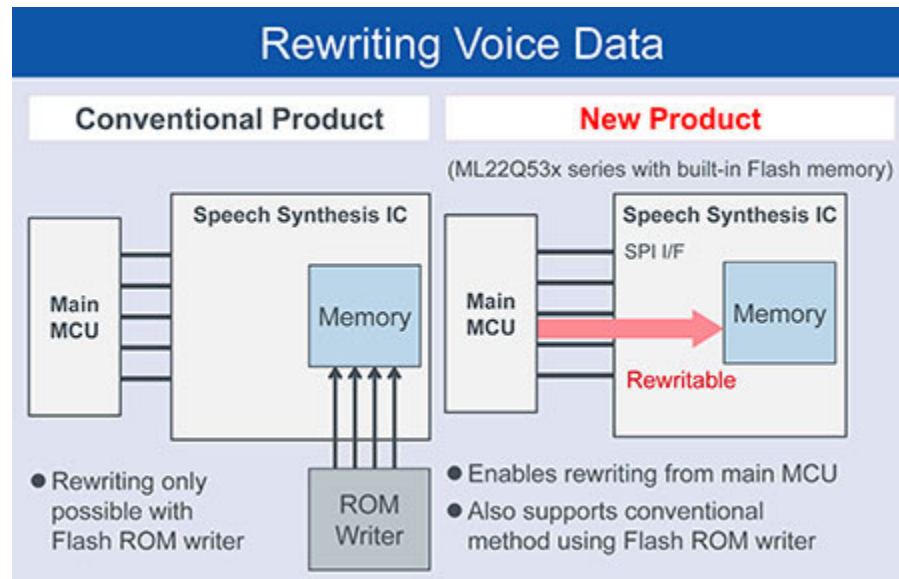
Rewriting Voice Data

Conventional Product

Speech Synthesis IC

Main MCU

Memory

ROM Writer

● Rewriting only possible with Flash ROM writer

New Product

(ML22Q53x series with built-in Flash memory)

Speech Synthesis IC

SPI I/F

Main MCU

Memory

Rewritable

● Enables rewriting from main MCU

● Also supports conventional method using Flash ROM writer